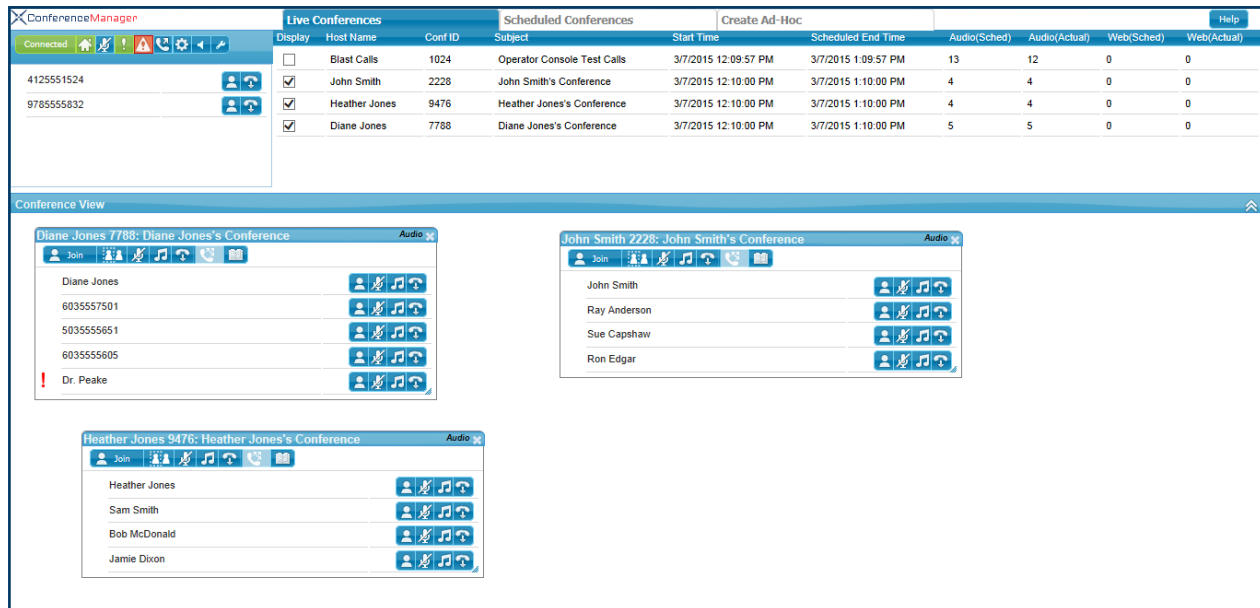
ConferenceManager

Connected

4125551524

9785555832

Live Conferences | Scheduled Conferences | Create Ad-Hoc

Help

| Display | Host Name | Conf ID | Subject | Start Time | Scheduled End Time | Audio(Sched) | Audio(Actual) | Web(Sched) | Web(Actual) |
|---|---|---|---|---|---|---|---|---|---|
| ☐ | Blast Calls | 1024 | Operator Console Test Calls | 3/7/2015 12:09:57 PM | 3/7/2015 1:09:57 PM | 13 | 12 | 0 | 0 |
| ☑ | John Smith | 2228 | John Smith's Conference | 3/7/2015 12:10:00 PM | 3/7/2015 1:10:00 PM | 4 | 4 | 0 | 0 |
| ☑ | Heather Jones | 9476 | Heather Jones's Conference | 3/7/2015 12:10:00 PM | 3/7/2015 1:10:00 PM | 4 | 4 | 0 | 0 |
| ☑ | Diane Jones | 7788 | Diane Jones's Conference | 3/7/2015 12:10:00 PM | 3/7/2015 1:10:00 PM | 5 | 5 | 0 | 0 |

Conference View

Diane Jones 7788: Diane Jones's Conference
Audio
Join
Diane Jones
6035557501
5035555651
6035555605
! Dr. Peake

John Smith 2228: John Smith's Conference
Audio
Join
John Smith
Ray Anderson
Sue Capshaw
Ron Edgar

Heather Jones 9476: Heather Jones's Conference
Audio
Join
Heather Jones
Sam Smith
Bob McDonald
Jamie Dixon